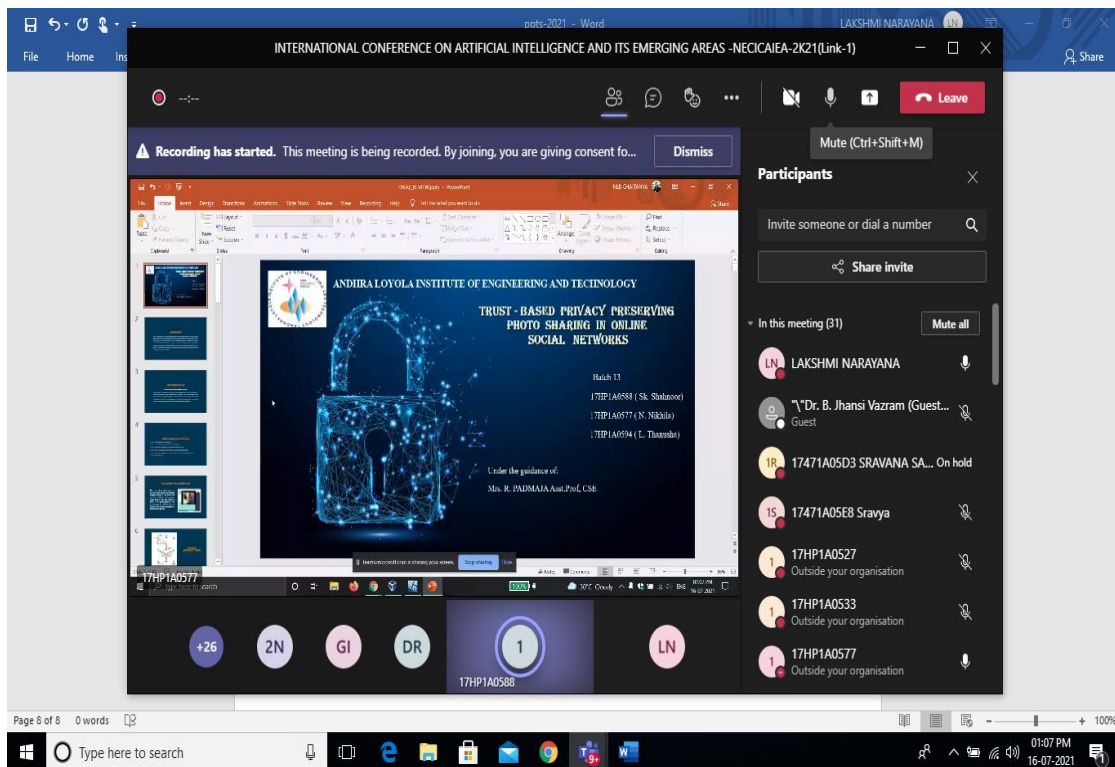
pots-2021 - Word

LAKSHMI NARAYANA LN

File Home Ins

Share

INTERNATIONAL CONFERENCE ON ARTIFICIAL INTELLIGENCE AND ITS EMERGING AREAS -NECICAIEA-2K21(Link-1)

Leave

Mute (Ctrl+Shift+M)

Recording has started. This meeting is being recorded. By joining, you are giving consent fo...

Dismiss

Participants

Invite someone or dial a number

Share invite

In this meeting (31)

Mute all

LAKSHMI NARAYANA

"\"Dr. B. Jhansi Vazram (Guest...
Guest

17471A05D3 SRAVANA SA... On hold

17471A05E8 Sravya

17HP1A0527
Outside your organisation

17HP1A0533
Outside your organisation

17HP1A0577
Outside your organisation

ANDHRA LOYOLA INSTITUTE OF ENGINEERING AND TECHNOLOGY

TRUST - BASED PRIVACY PRESERVING PHOTO SHARING IN ONLINE SOCIAL NETWORKS

Batch 13

17HP1A0588 ( Sk. Shahnoor)

17HP1A0577 ( N. Nikhila)

17HP1A0594 ( L. Thanusha)

Under the guidance of:

Mrs. R. PADMAJA Asst.Prof, CSE

Stop sharing

17HP1A0577

+26 2N GI DR 1 LN

17HP1A0588

Page 8 of 8 0 words

100%

Type here to search

01:07 PM
16-07-2021